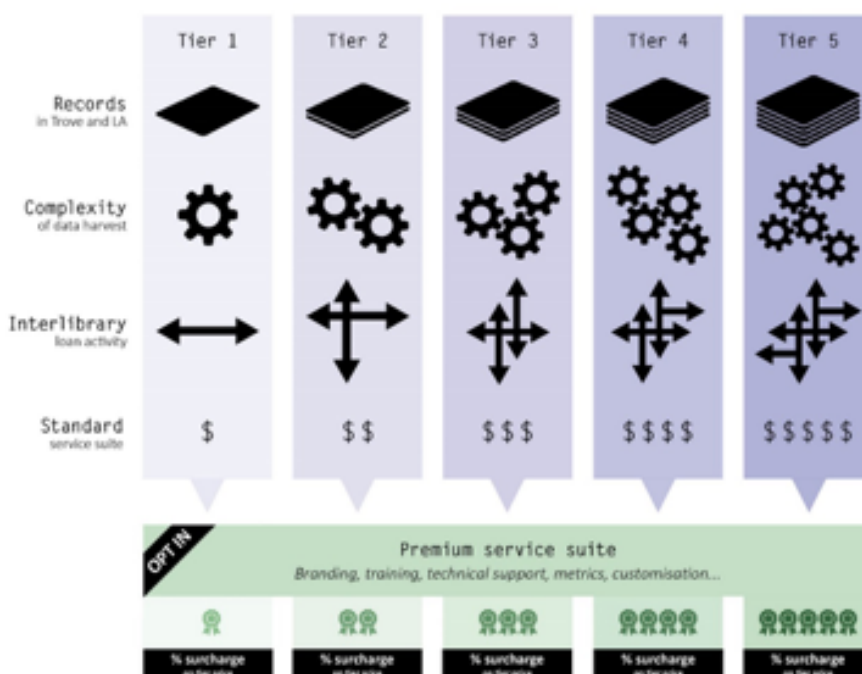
Tier 1 | Tier 2 | Tier 3 | Tier 4 | Tier 5

Records
in Trove and LA

Complexity
of data harvest

Interlibrary
loan activity

Standard
service suite

$ | $$ | $$$ | $$$$ | $$$$$

OPT IN

Premium service suite

Branding, training, technical support, metrics, customisation...

% surcharge
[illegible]

% surcharge
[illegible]

% surcharge
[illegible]

% surcharge
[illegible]

% surcharge
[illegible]